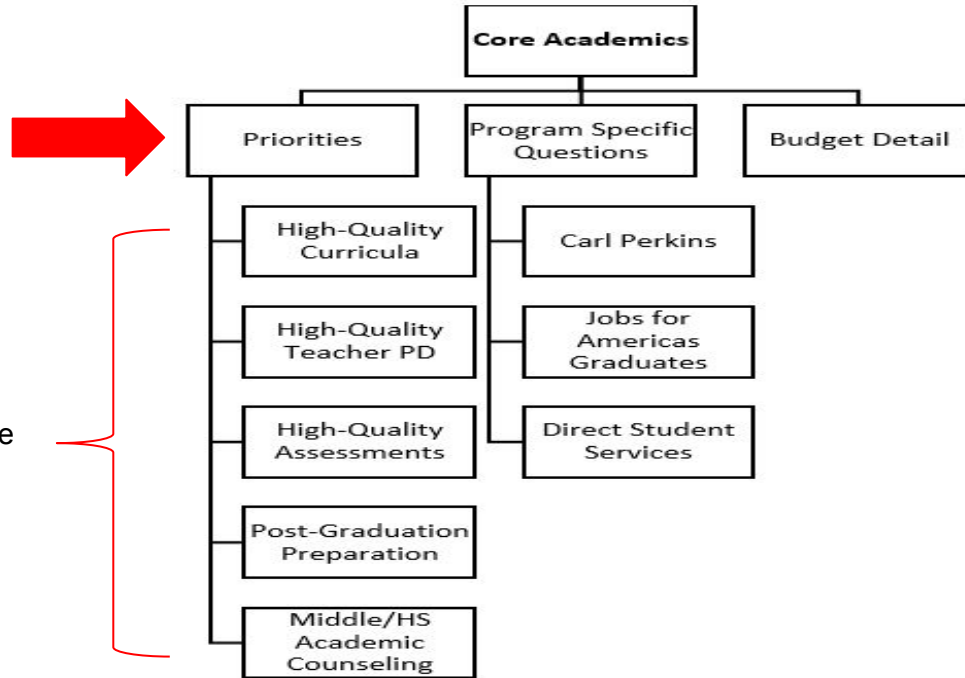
Core Academics

Priorities

Program Specific Questions

Budget Detail

High-Quality Curricula

High-Quality Teacher PD

High-Quality Assessments

Post-Graduation Preparation

Middle/HS Academic Counseling

Carl Perkins

Jobs for Americas Graduates

Direct Student Services

e